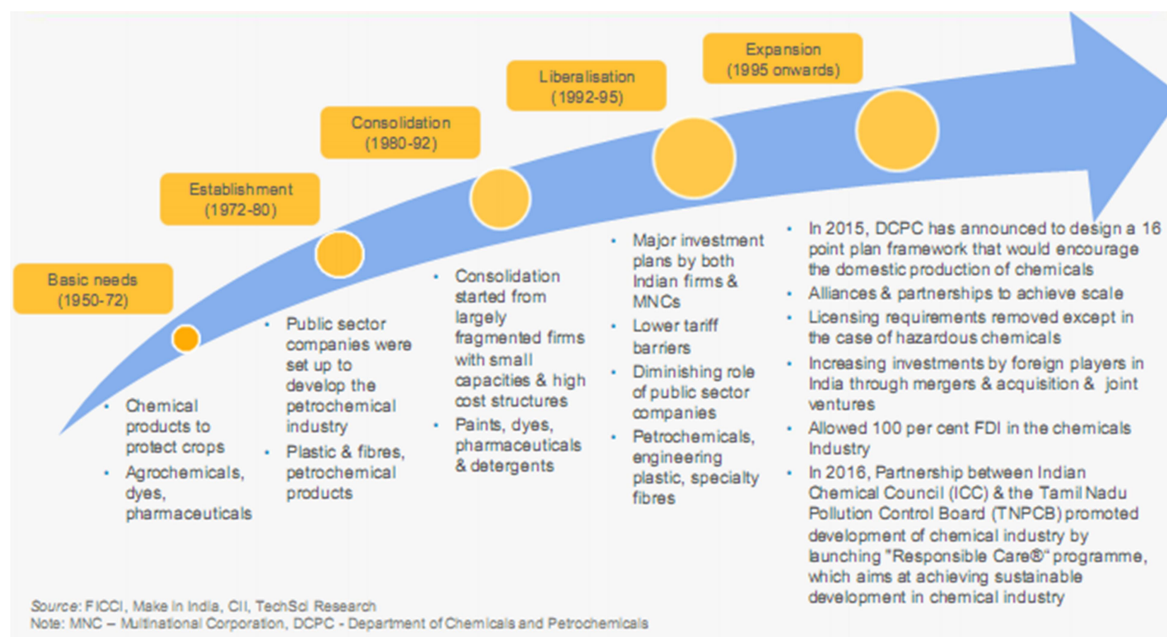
Expansion
(1995 onwards)

Liberalisation
(1992-95)

Consolidation
(1980-92)

Establishment
(1972-80)

Basic needs
(1950-72)

- Chemical products to protect crops
- Agrochemicals, dyes, pharmaceuticals

- Public sector companies were set up to develop the petrochemical industry
- Plastic & fibres, petrochemical products

- Consolidation started from largely fragmented firms with small capacities & high cost structures
- Paints, dyes, pharmaceuticals & detergents

- Major investment plans by both Indian firms & MNCs
- Lower tariff barriers
- Diminishing role of public sector companies
- Petrochemicals, engineering plastic, specialty fibres

- In 2015, DCPC has announced to design a 16 point plan framework that would encourage the domestic production of chemicals
- Alliances & partnerships to achieve scale
- Licensing requirements removed except in the case of hazardous chemicals
- Increasing investments by foreign players in India through mergers & acquisition & joint ventures
- Allowed 100 per cent FDI in the chemicals Industry
- In 2016, Partnership between Indian Chemical Council (ICC) & the Tamil Nadu Pollution Control Board (TNPCB) promoted development of chemical industry by launching "Responsible Care®" programme, which aims at achieving sustainable development in chemical industry

Source: FICCI, Make in India, CII, TechSci Research
Note: MNC – Multinational Corporation, DCPC - Department of Chemicals and Petrochemicals